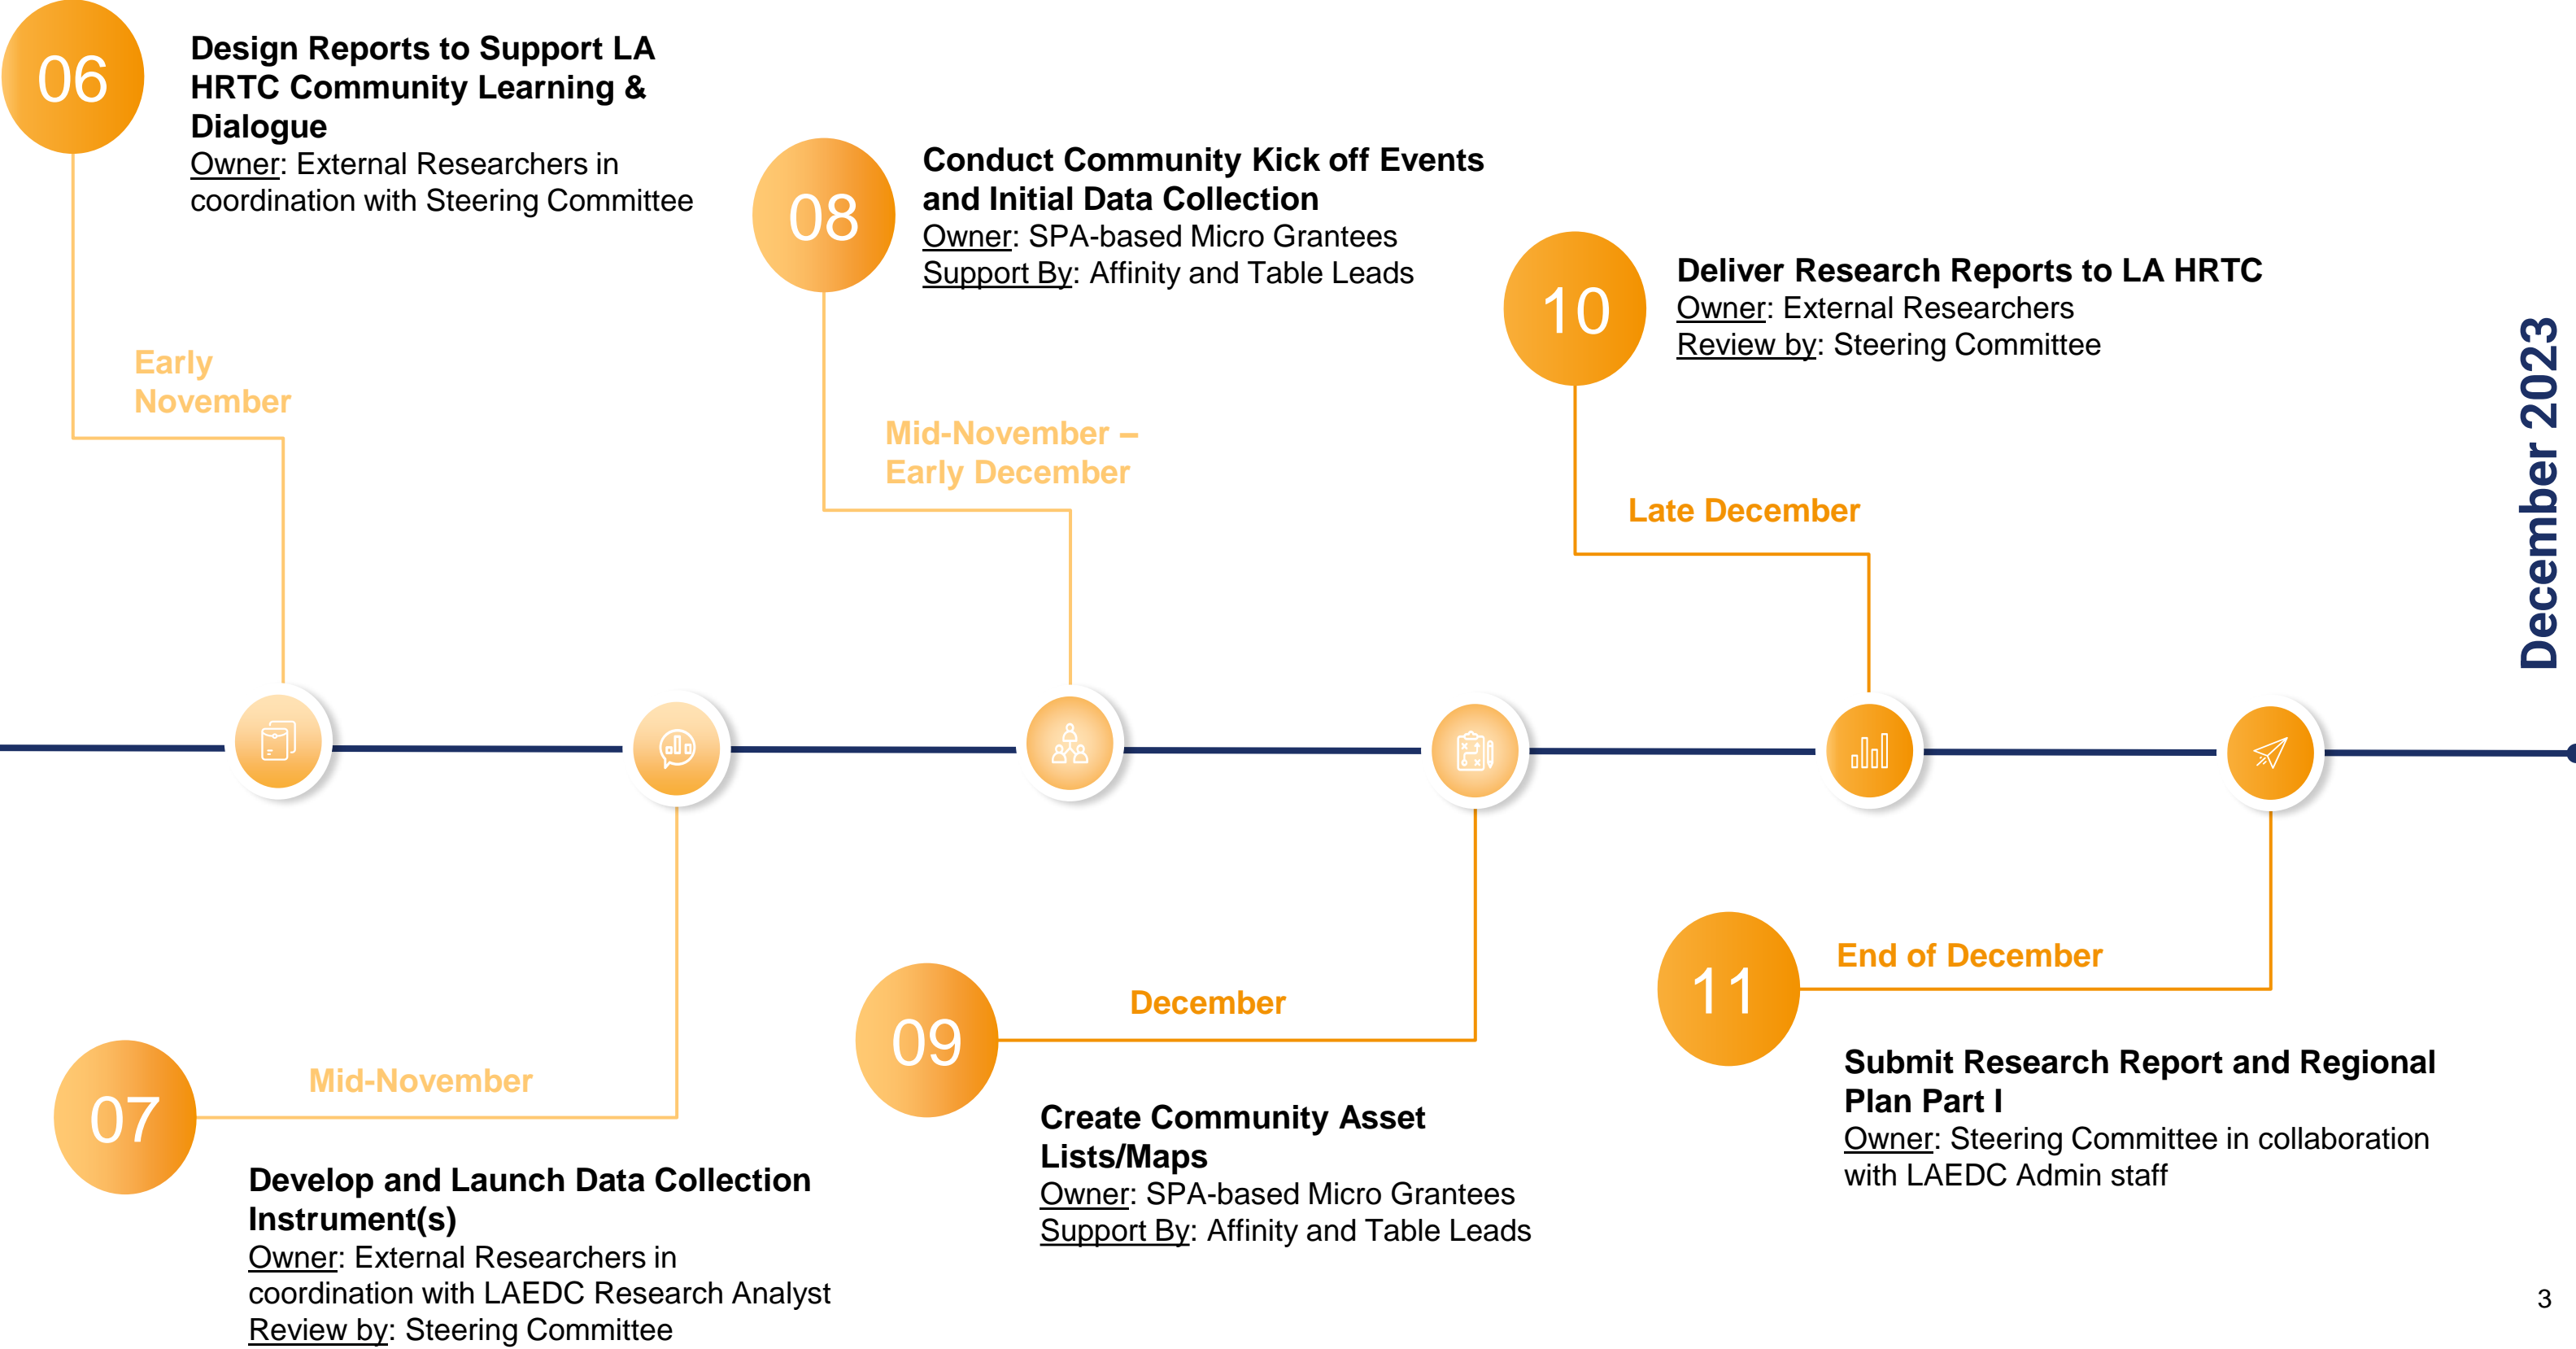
06

Design Reports to Support LA HRTC Community Learning & Dialogue
Owner: External Researchers in coordination with Steering Committee

Early November

08

Conduct Community Kick off Events and Initial Data Collection
Owner: SPA-based Micro Grantees
Support By: Affinity and Table Leads

Mid-November – Early December

10

Deliver Research Reports to LA HRTC
Owner: External Researchers
Review by: Steering Committee

Late December

December 2023

07

Mid-November

Develop and Launch Data Collection Instrument(s)
Owner: External Researchers in coordination with LAEDC Research Analyst
Review by: Steering Committee

09

December

Create Community Asset Lists/Maps
Owner: SPA-based Micro Grantees
Support By: Affinity and Table Leads

11

End of December

Submit Research Report and Regional Plan Part I
Owner: Steering Committee in collaboration with LAEDC Admin staff

3